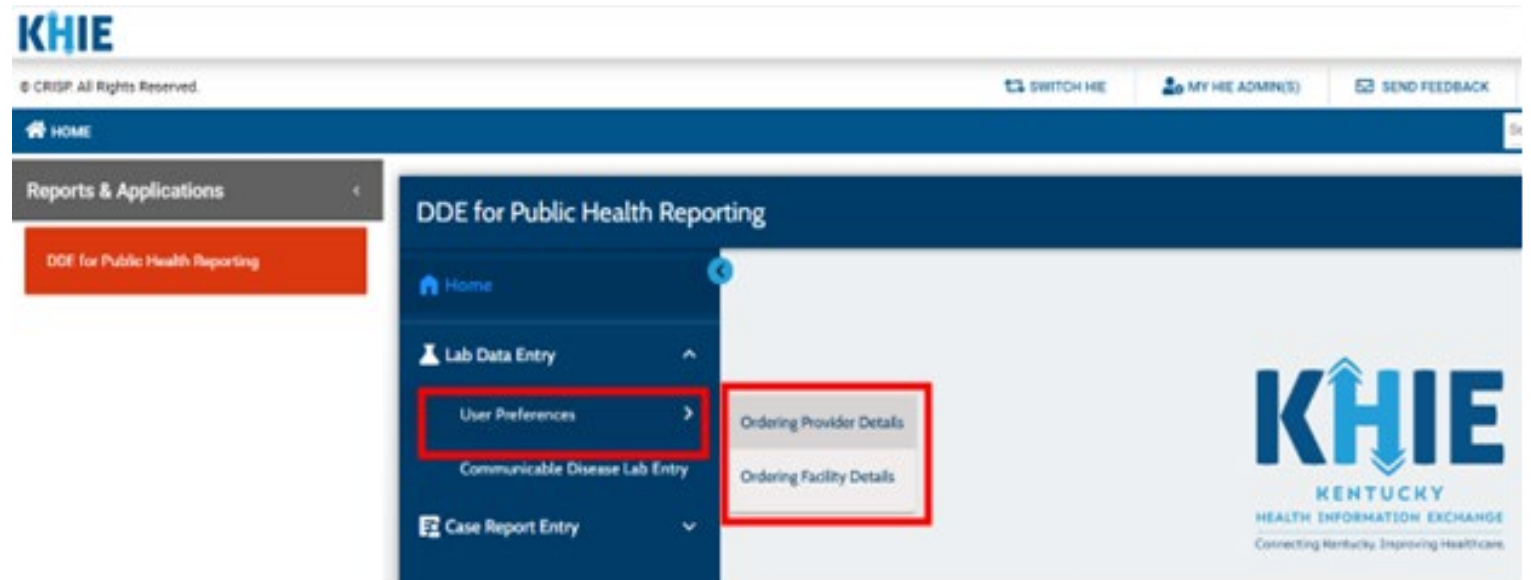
KHIE

© CRISP. All Rights Reserved.

SWITCH HIE

MY HIE ADMIN(S)

SEND FEEDBACK

HOME

Reports & Applications

DDE for Public Health Reporting

DDE for Public Health Reporting

Home

Lab Data Entry

User Preferences

Communicable Disease Lab Entry

Case Report Entry

Ordering Provider Details

Ordering Facility Details

KHIE

KENTUCKY

HEALTH INFORMATION EXCHANGE

Connecting Kentucky. Improving Healthcare.